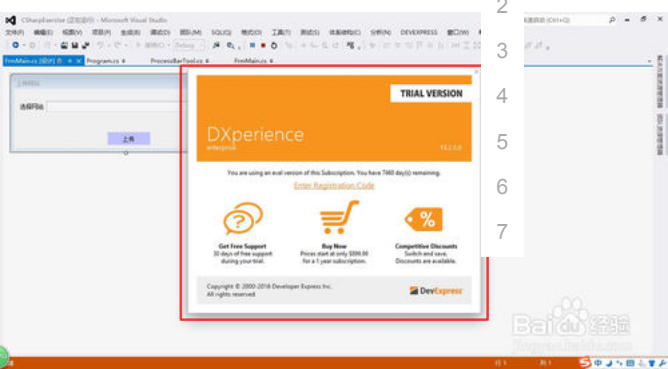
CSharpExercise (正在运行) - Microsoft Visual Studio

文件(F) 编辑(E) 视图(V) 项目(P) 生成(B) 调试(D) 团队(M) SQL(Q) 格式(O) 工具(T) 测试(S) 体系结构(C) 分析(N) DEVEXPRESS 窗口(W)

Debug

FrmMain.cs [设计] Program.cs ProcessBarTool.cs FrmMain.cs

上传测试

选择网站

上传

2
3
4
5
6
7

TRIAL VERSION

DXperience
enterprise

You are using an eval version of this Subscription. You have 7460 day(s) remaining.

Enter Registration Code

Get Free Support
30 days of free support during your trial.

Buy Now
Prices start at only $599.00 for a 1 year subscription.

Competitive Discounts
Switch and save. Discounts are available.

Copyright © 2000-2016 Developer Express Inc.
All rights reserved

DevExpress

Baidu 经验

行 1 列 1